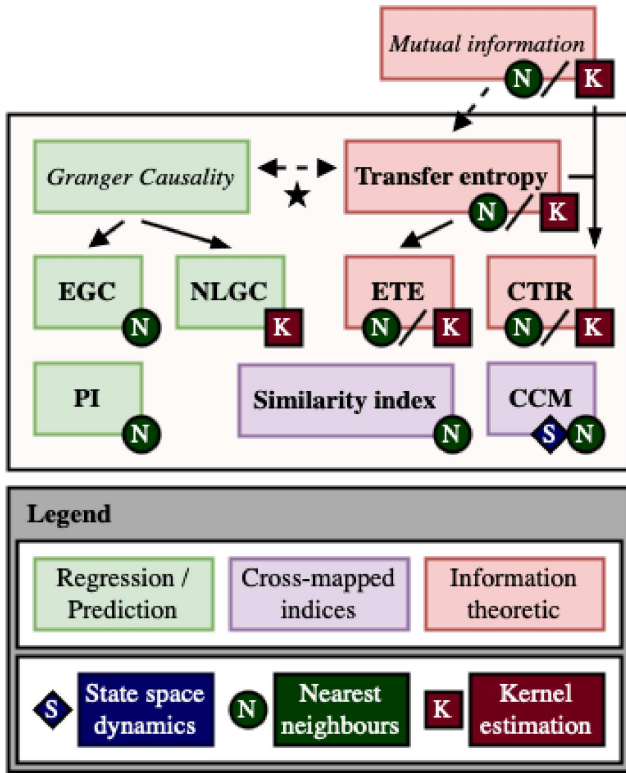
Mutual information
N / K

Granger Causality

Transfer entropy
N / K

EGC N

NLGC K

ETE N / K

CTIR N / K

PI N

Similarity index N

CCM S N

Legend

Regression / Prediction

Cross-mapped indices

Information theoretic

S State space dynamics

N Nearest neighbours

K Kernel estimation